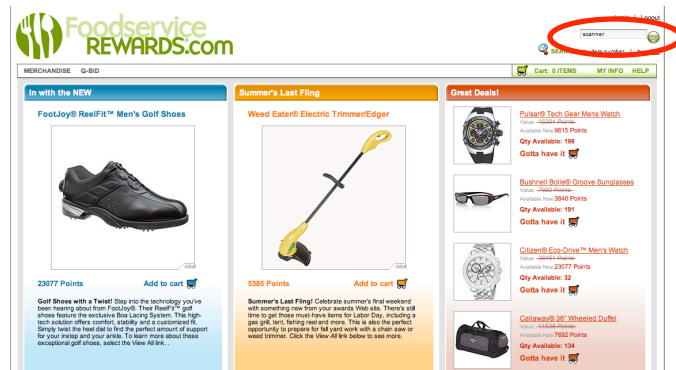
Foodservice REWARDS.com

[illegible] | Logout

scanner

SEA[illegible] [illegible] number | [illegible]

MERCHANDISE Q-BID

Cart: 0 ITEMS MY INFO HELP

In with the NEW

FootJoy® ReelFit™ Men's Golf Shoes

23077 Points

Add to cart

Golf Shoes with a Twist! Step into the technology you've been hearing about from FootJoy®. Their ReelFit™ golf shoes feature the exclusive Boa Lacing System. This high-tech solution offers comfort, stability and a customized fit. Simply twist the heel dial to find the perfect amount of support for your instep and your ankle. To learn more about these exceptional golf shoes, select the View All link. .

Summer's Last Fling

Weed Eater® Electric Trimmer/Edger

5385 Points

Add to cart

Summer's Last Fling! Celebrate summer's final weekend with something new from your awards Web site. There's still time to get those must-have items for Labor Day, including a gas grill, tent, fishing reel and more. This is also the perfect opportunity to prepare for fall yard work with a chain saw or weed trimmer. Click the View All link below to see more.

Great Deals!

Pulsar® Tech Gear Mens Watch
Value: 15381 Points
Available Now: 9615 Points
Qty Available: 199
Gotta have it

Bushnell Bollé® Groove Sunglasses
Value: 7692 Points
Available Now: 3846 Points
Qty Available: 191
Gotta have it

Citizen® Eco-Drive™ Men's Watch
Value: 46181 Points
Available Now: 23077 Points
Qty Available: 32
Gotta have it

Callaway® 36" Wheeled Duffel
Value: 11538 Points
Available Now: 7692 Points
Qty Available: 134
Gotta have it